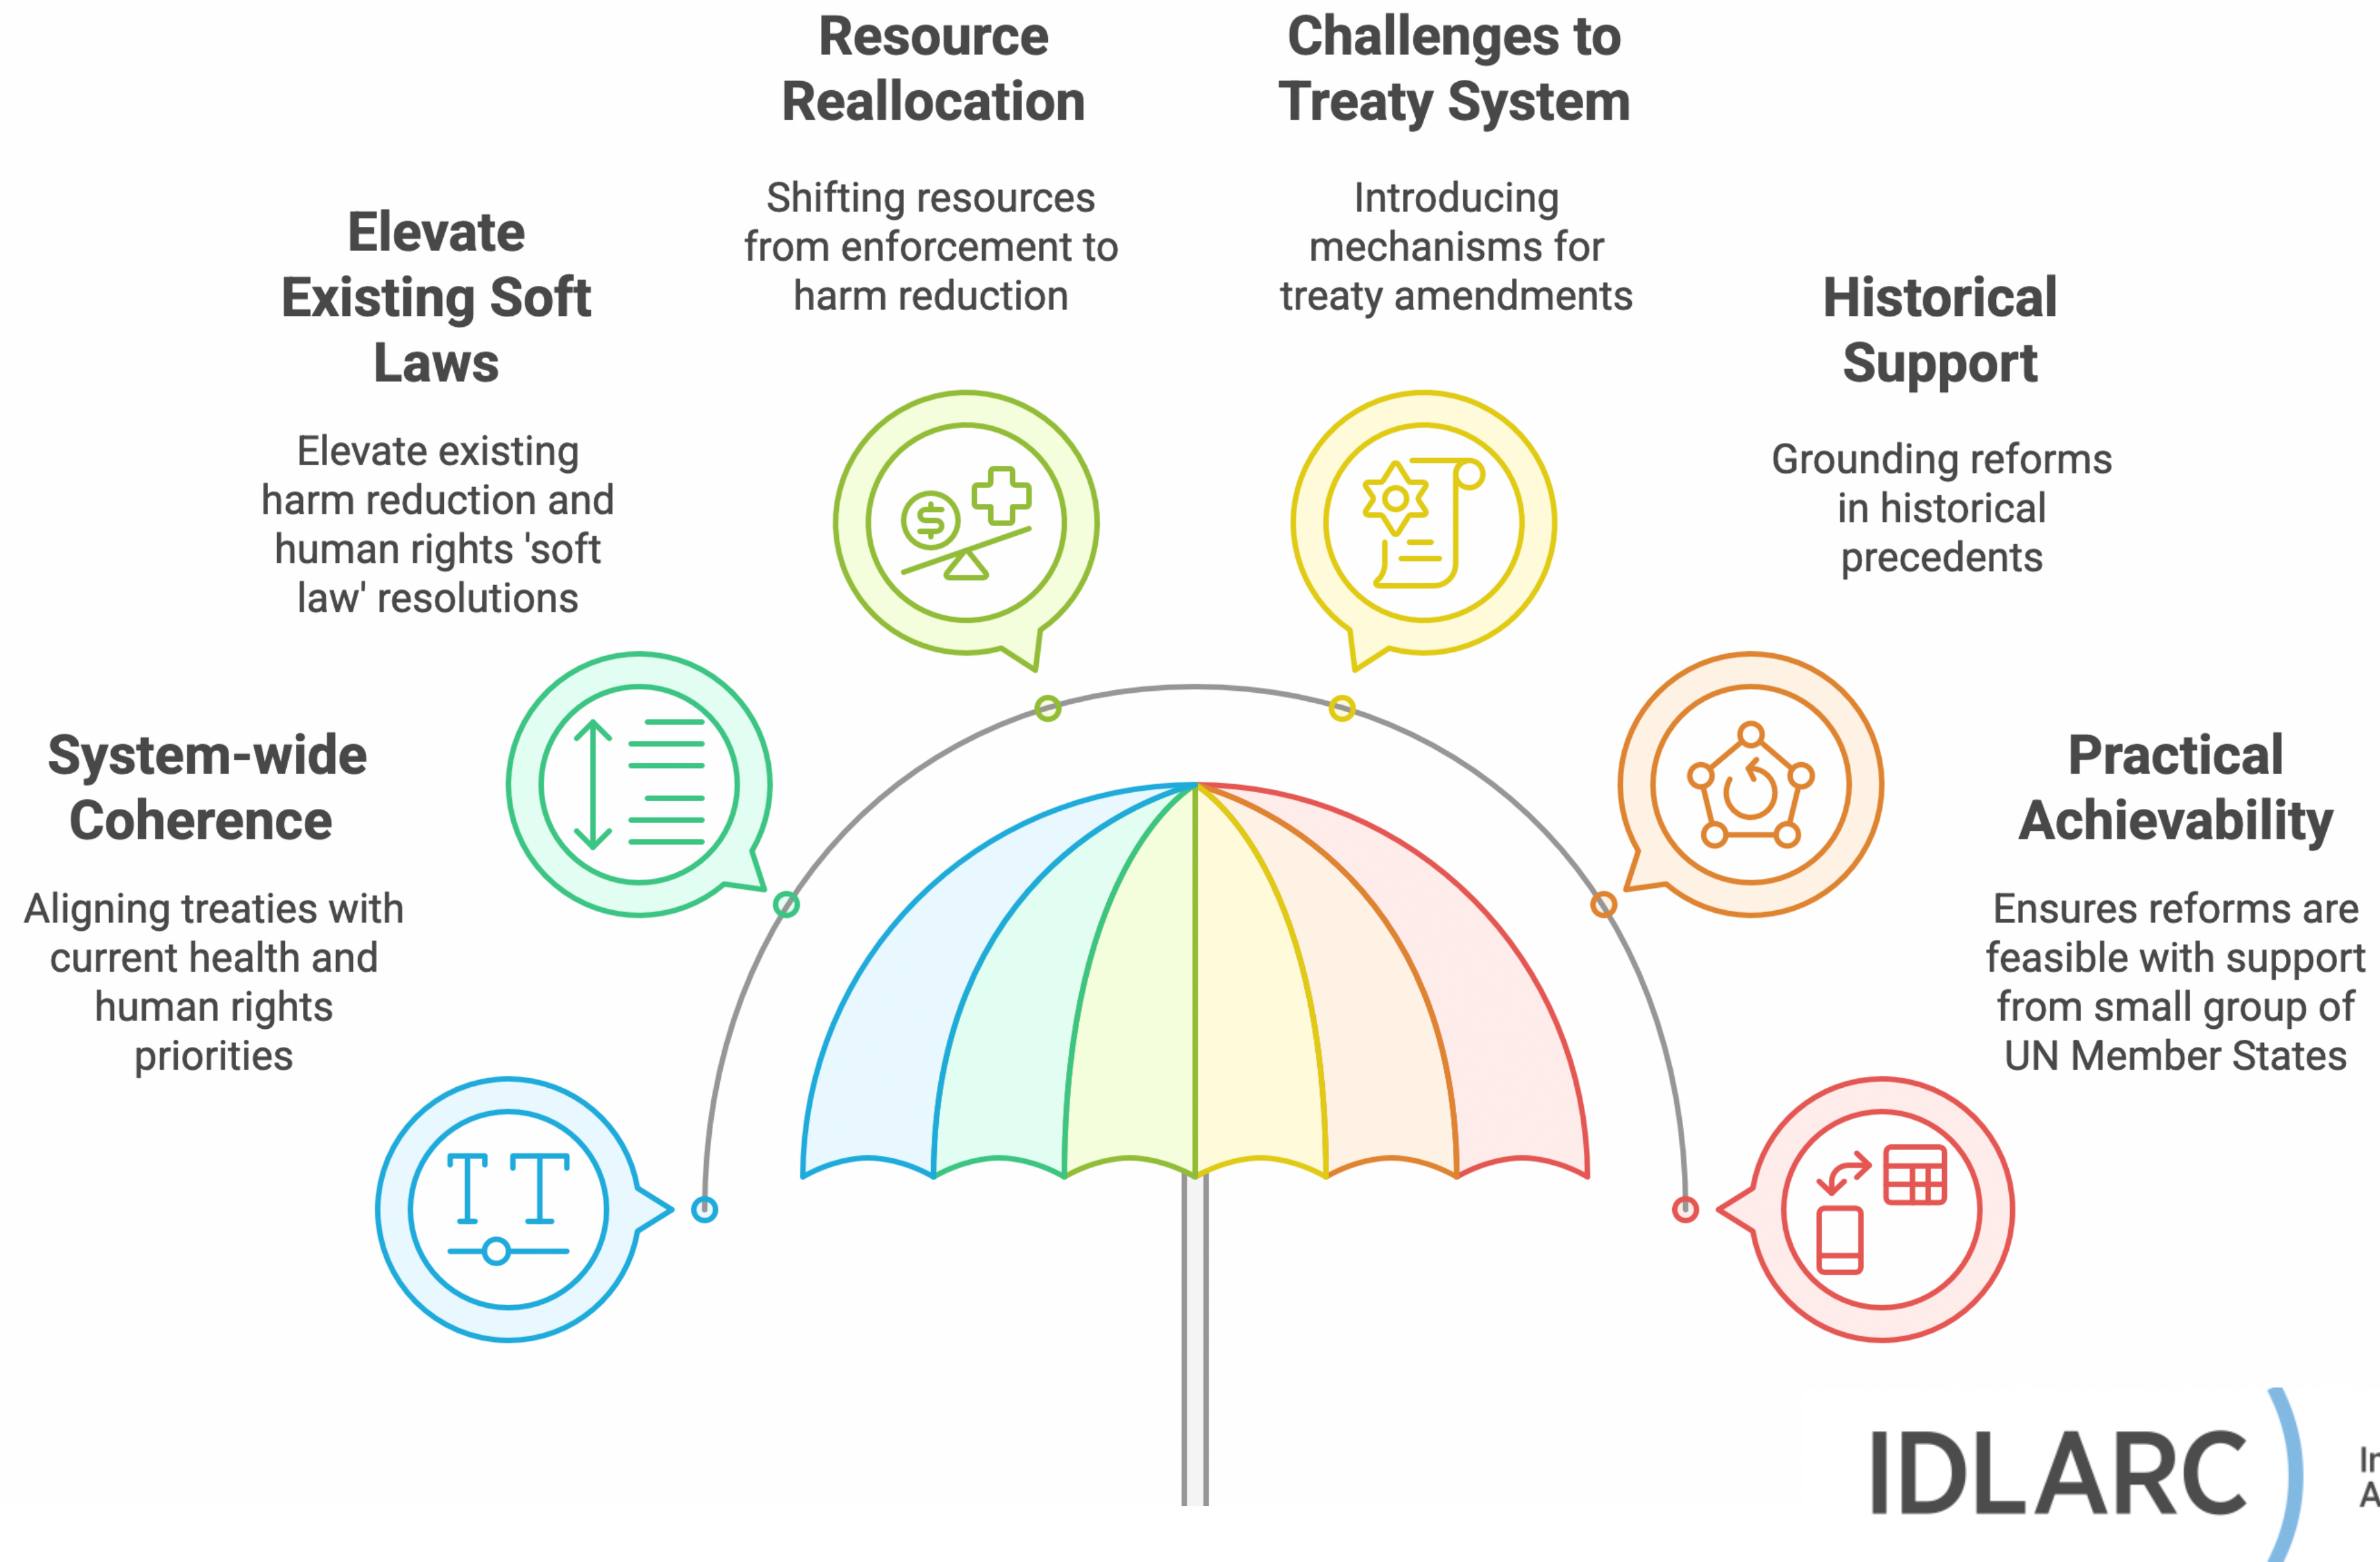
Resource Reallocation

Shifting resources from enforcement to harm reduction

Challenges to Treaty System

Introducing mechanisms for treaty amendments

Elevate Existing Soft Laws

Elevate existing harm reduction and human rights 'soft law' resolutions

Historical Support

Grounding reforms in historical precedents

System-wide Coherence

Aligning treaties with current health and human rights priorities

Practical Achievability

Ensures reforms are feasible with support from small group of UN Member States

IDLARC

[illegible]